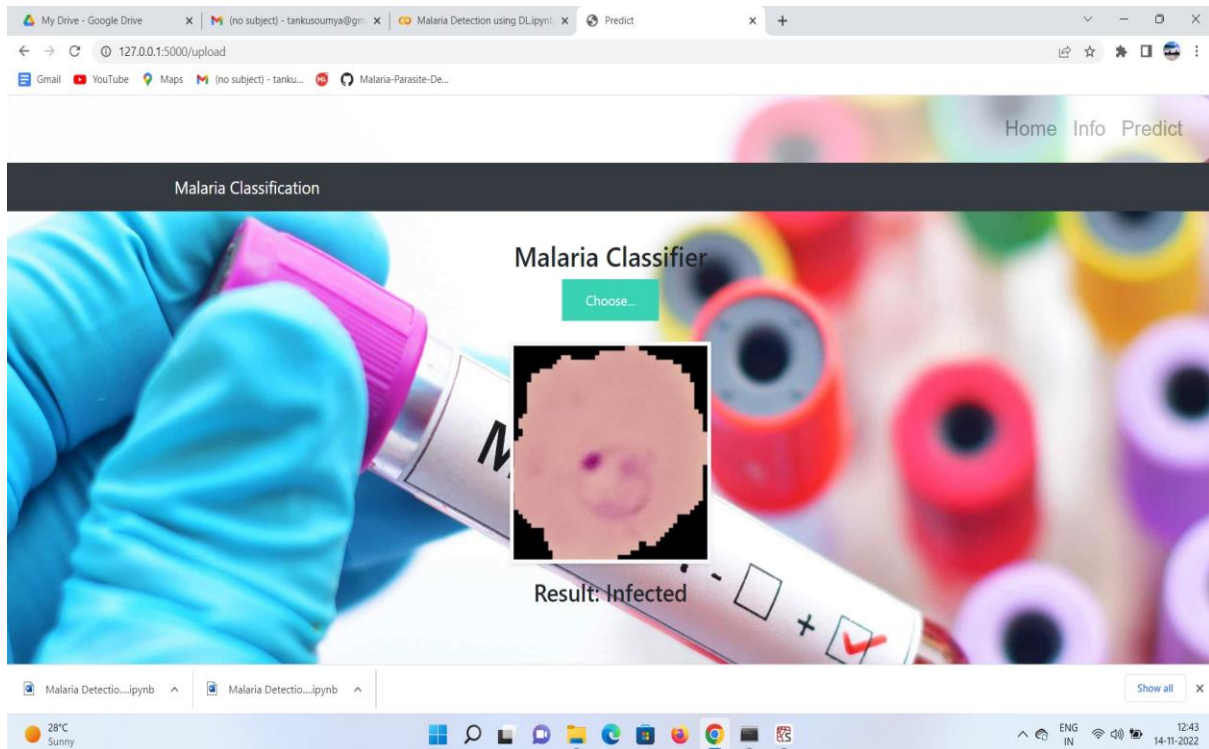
My Drive - Google Drive | (no subject) - tankusoumya@gm | Malaria Detection using DL.ipynb | Predict

127.0.0.1:5000/upload

Gmail YouTube Maps (no subject) - tanku... Malaria-Parasite-De...

Home Info Predict

Malaria Classification

Malaria Classifier

Choose...

Result: Infected

Malaria Detectio....ipynb ^ Malaria Detectio....ipynb ^

Show all ×

28°C
Sunny

ENG
IN

12:43
14-11-2022